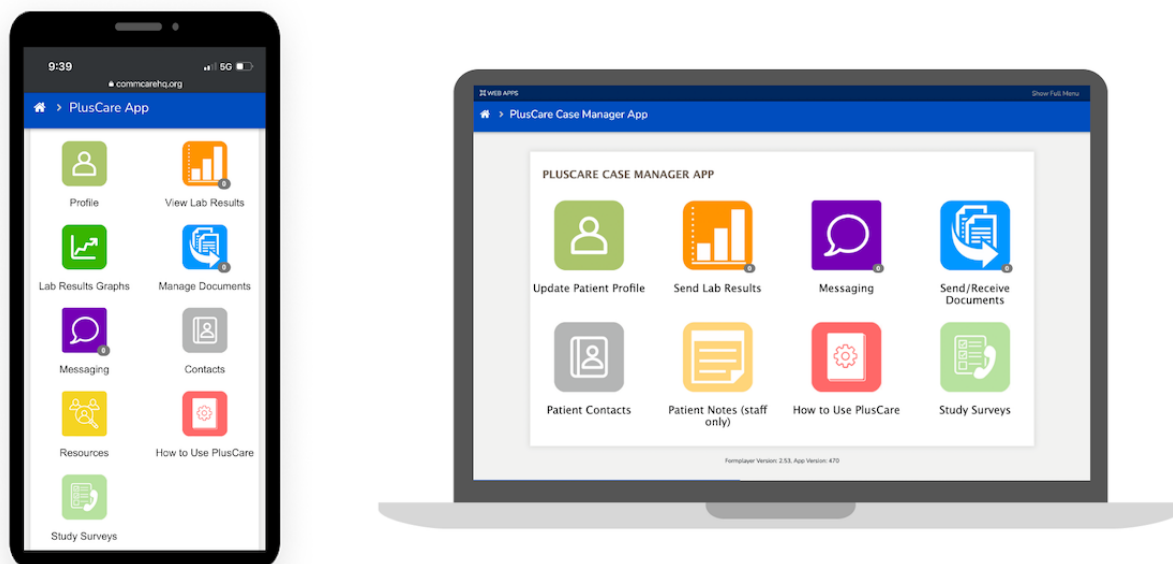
9:39
5G
commcarehq.org

> PlusCare App

Profile
0
View Lab Results
Lab Results Graphs
0
Manage Documents
0
Messaging
Contacts
Resources
How to Use PlusCare
Study Surveys

WEB APPS
Show Full Menu

> PlusCare Case Manager App

PLUSCARE CASE MANAGER APP

Update Patient Profile
0
Send Lab Results
0
Messaging
0
Send/Receive Documents
Patient Contacts
Patient Notes (staff only)
How to Use PlusCare
Study Surveys

Formplayer Version: 2.53, App Version: 470